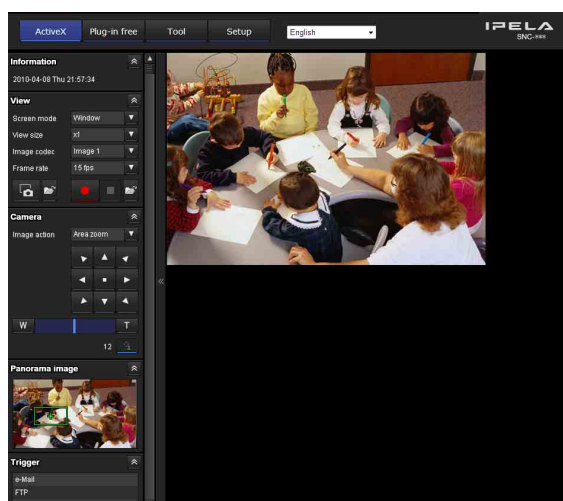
ActiveX Plug-in free Tool Setup English

IPELA
SNC-###

Information
2010-04-08 Thu 21:57:34

View
Screen mode Window
View size x1
Image codec Image 1
Frame rate 15 fps

Camera
Image action Area zoom

W T
12

Panorama image

Trigger
e-Mail
FTP